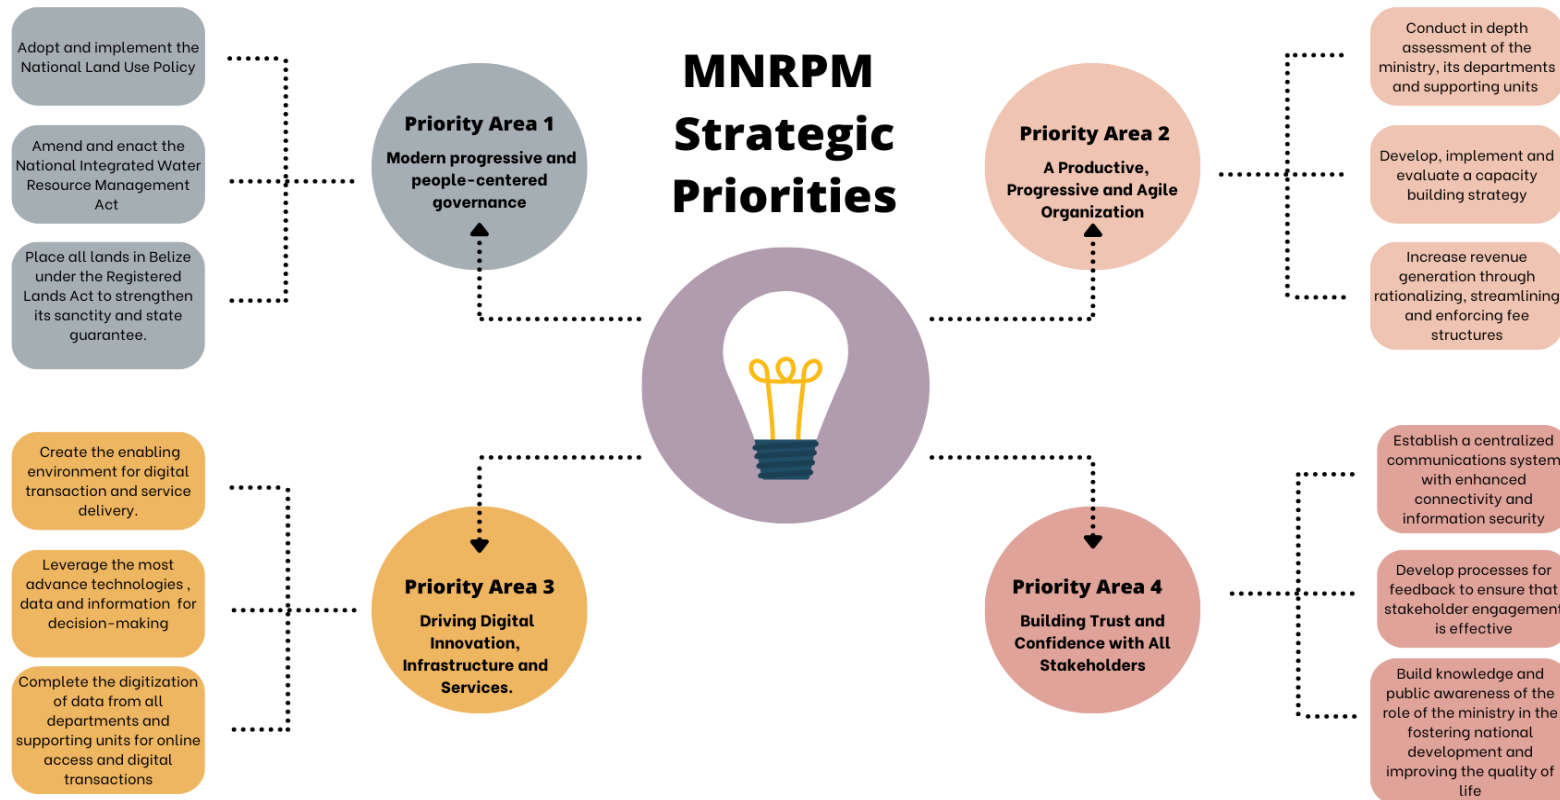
MNRPM Strategic Priorities

Priority Area 1

Modern progressive and people-centered governance

Adopt and implement the National Land Use Policy

Amend and enact the National Integrated Water Resource Management Act

Place all lands in Belize under the Registered Lands Act to strengthen its sanctity and state guarantee.

Priority Area 2

A Productive, Progressive and Agile Organization

Conduct in depth assessment of the ministry, its departments and supporting units

Develop, implement and evaluate a capacity building strategy

Increase revenue generation through rationalizing, streamlining and enforcing fee structures

Priority Area 3

Driving Digital Innovation, Infrastructure and Services.

Create the enabling environment for digital transaction and service delivery.

Leverage the most advance technologies , data and information for decision-making

Complete the digitization of data from all departments and supporting units for online access and digital transactions

Priority Area 4

Building Trust and Confidence with All Stakeholders

Establish a centralized communications system with enhanced connectivity and information security

Develop processes for feedback to ensure that stakeholder engagement is effective

Build knowledge and public awareness of the role of the ministry in the fostering national development and improving the quality of life